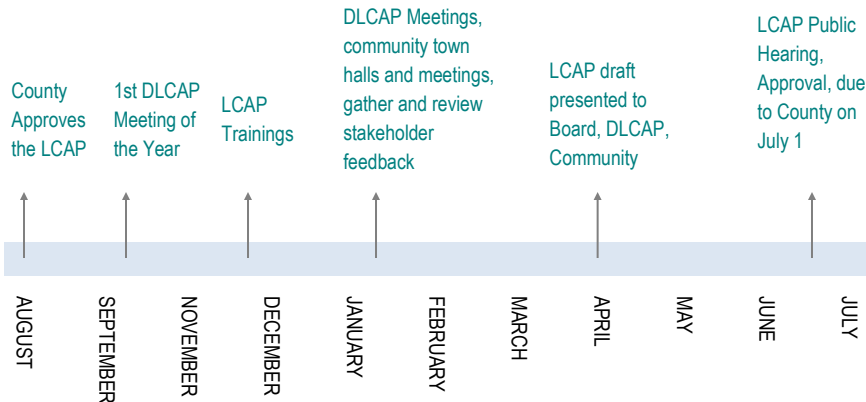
County Approves the LCAP

1st DLCAP Meeting of the Year

LCAP Trainings

DLCAP Meetings, community town halls and meetings, gather and review stakeholder feedback

LCAP draft presented to Board, DLCAP, Community

LCAP Public Hearing, Approval, due to County on July 1

AUGUST

SEPTEMBER

NOVEMBER

DECEMBER

JANUARY

FEBRUARY

MARCH

APRIL

MAY

JUNE

JULY